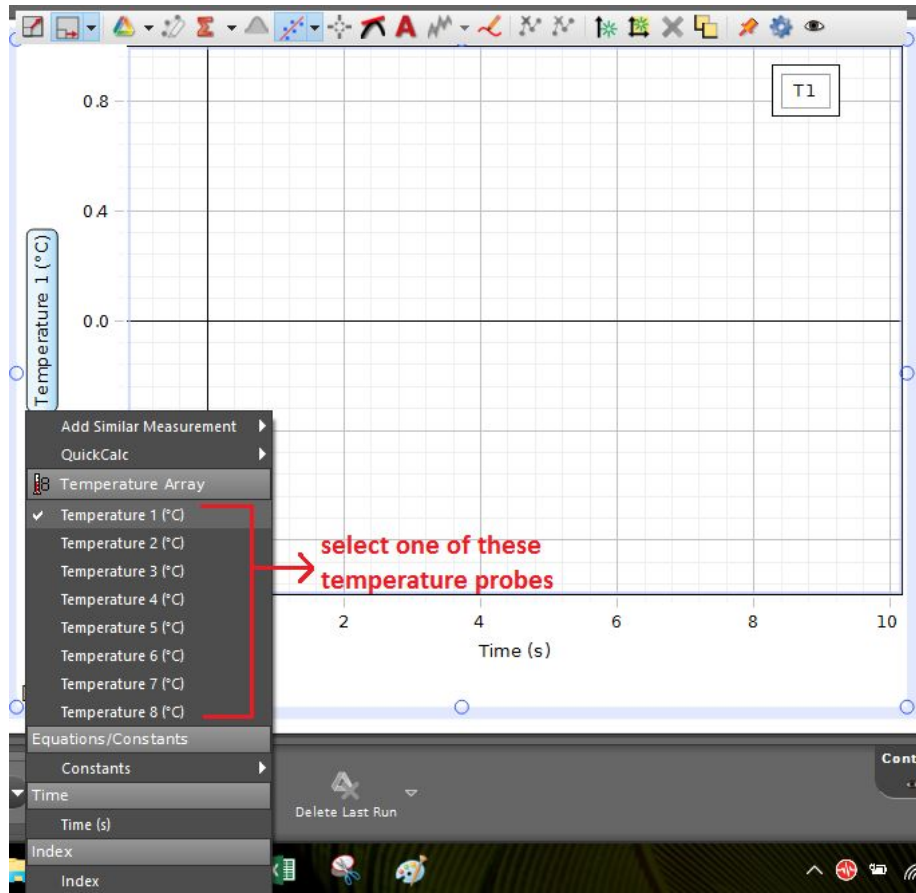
T1

0.8

0.4

0.0

Temperature 1 (°C)

Add Similar Measurement

QuickCalc

Temperature Array

✔ Temperature 1 (°C)

Temperature 2 (°C)

Temperature 3 (°C)

Temperature 4 (°C)

Temperature 5 (°C)

Temperature 6 (°C)

Temperature 7 (°C)

Temperature 8 (°C)

select one of these temperature probes

2

4

6

8

10

Time (s)

Equations/Constants

Constants

Time

Time (s)

Index

Index

Delete Last Run

Cont